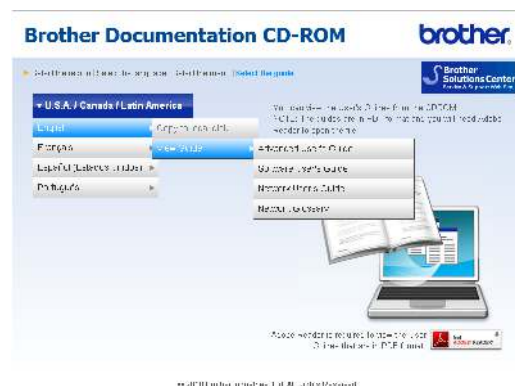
Brother Documentation CD-ROM

brother

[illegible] Select the guide

Brother Solutions Center

▾ U.S.A. / Canada / Latin America

English

Français

Español (Estados Unidos)

Português

Copy to local disk

View Guide

Advanced User's Guide

Software User's Guide

Network User's Guide

Network Glossary

You can view the User's Guides from the CD-ROM. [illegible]

Adobe Reader is required to view the User's Guides in PDF format.

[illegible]